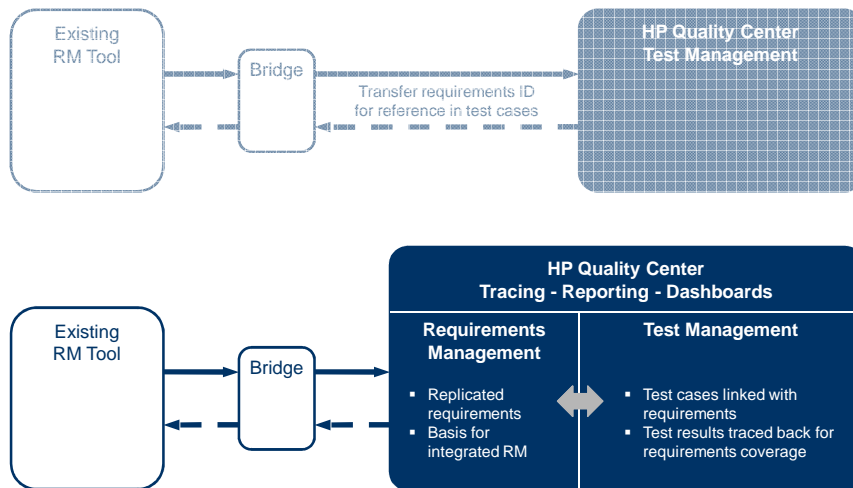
Existing RM Tool

Bridge

Transfer requirements ID for reference in test cases

HP Quality Center Test Management

Existing RM Tool

Bridge

HP Quality Center
Tracing - Reporting - Dashboards

Requirements Management

- Replicated requirements
- Basis for integrated RM

Test Management

- Test cases linked with requirements
- Test results traced back for requirements coverage